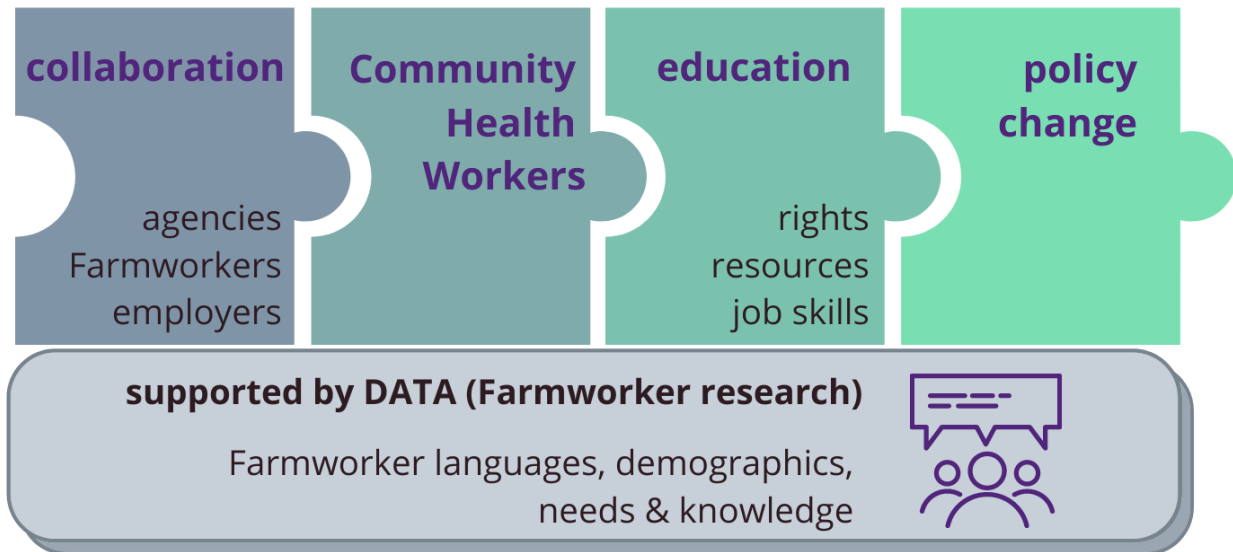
collaboration

agencies
Farmworkers
employers

Community Health Workers

education

rights
resources
job skills

policy change

supported by DATA (Farmworker research)

Farmworker languages, demographics, needs & knowledge